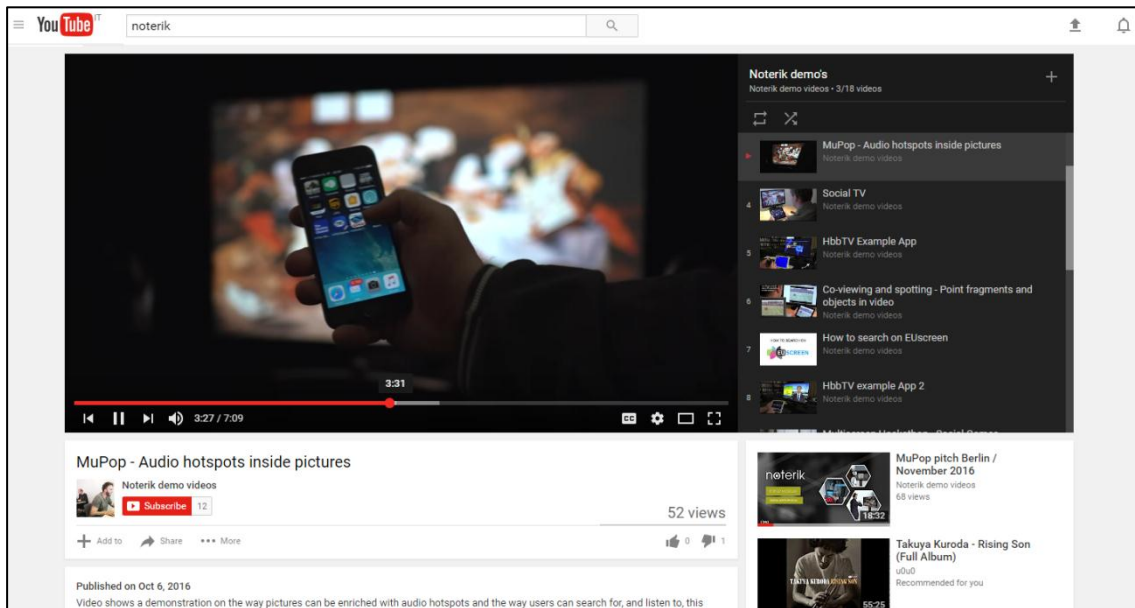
YouTube IT
noterik

Noterik demo's
Noterik demo videos • 3/18 videos

MuPop - Audio hotspots inside pictures
Noterik demo videos

4 Social TV
Noterik demo videos

5 HbbTV Example App
Noterik demo videos

6 Co-viewing and spotting - Point fragments and objects in video
Noterik demo videos

7 How to search on EUscreen
Noterik demo videos

8 HbbTV example App 2
Noterik demo videos

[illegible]

3:31
3:27 / 7:09

MuPop - Audio hotspots inside pictures
Noterik demo videos
Subscribe 12
52 views
Add to Share ••• More
0 1

Published on Oct 6, 2016
Video shows a demonstration on the way pictures can be enriched with audio hotspots and the way users can search for, and listen to, this

noterik
18:32
MuPop pitch Berlin / November 2016
Noterik demo videos
68 views

TAKUYA KURODA RISING SON
55:25
Takuya Kuroda - Rising Son (Full Album)
u0u0
Recommended for you